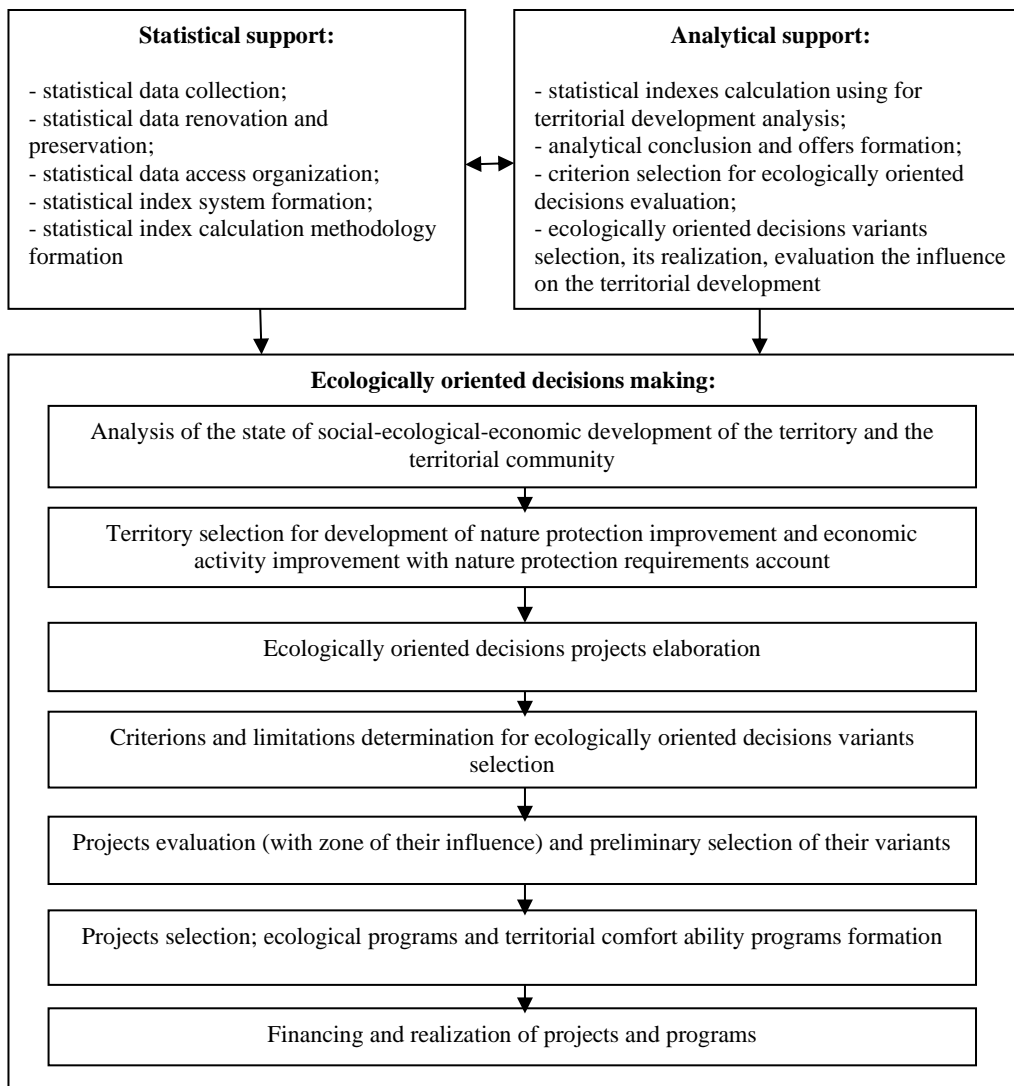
**Statistical support:**

- statistical data collection;
- statistical data renovation and preservation;
- statistical data access organization;
- statistical index system formation;
- statistical index calculation methodology formation

**Analytical support:**

- statistical indexes calculation using for territorial development analysis;
- analytical conclusion and offers formation;
- criterion selection for ecologically oriented decisions evaluation;
- ecologically oriented decisions variants selection, its realization, evaluation the influence on the territorial development

**Ecologically oriented decisions making:**

Analysis of the state of social-ecological-economic development of the territory and the territorial community

Territory selection for development of nature protection improvement and economic activity improvement with nature protection requirements account

Ecologically oriented decisions projects elaboration

Criterions and limitations determination for ecologically oriented decisions variants selection

Projects evaluation (with zone of their influence) and preliminary selection of their variants

Projects selection; ecological programs and territorial comfort ability programs formation

Financing and realization of projects and programs